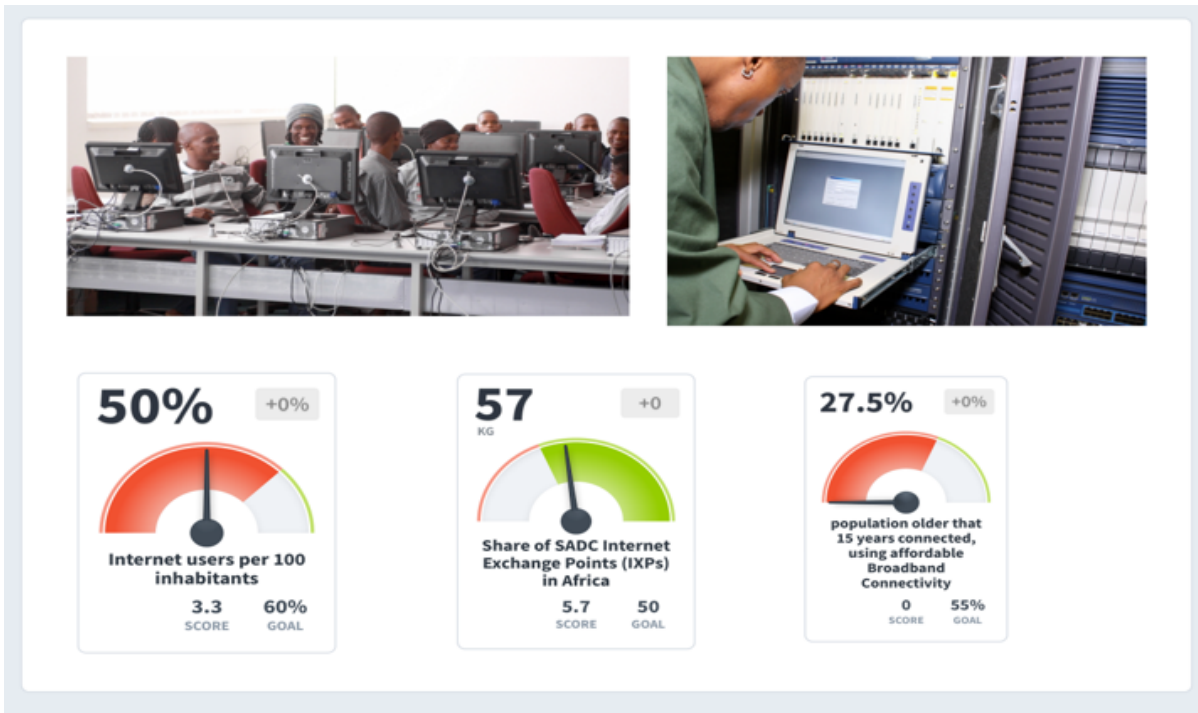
50%

+0%

Internet users per 100 inhabitants

3.3
SCORE

60%
GOAL

57
KG

+0

Share of SADC Internet Exchange Points (IXPs) in Africa

5.7
SCORE

50
GOAL

27.5%

+0%

population older that 15 years connected, using affordable Broadband Connectivity

0
SCORE

55%
GOAL